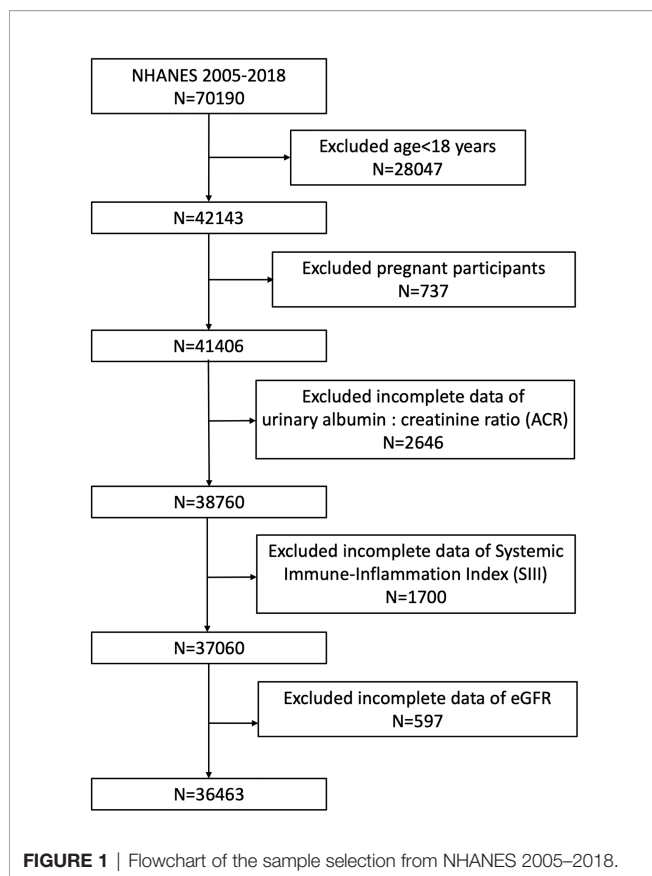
NHANES 2005-2018
N=70190

Excluded age<18 years
N=28047

N=42143

Excluded pregnant participants
N=737

N=41406

Excluded incomplete data of urinary albumin : creatinine ratio (ACR)
N=2646

N=38760

Excluded incomplete data of Systemic Immune-Inflammation Index (SIII)
N=1700

N=37060

Excluded incomplete data of eGFR
N=597

N=36463

FIGURE 1 | Flowchart of the sample selection from NHANES 2005–2018.